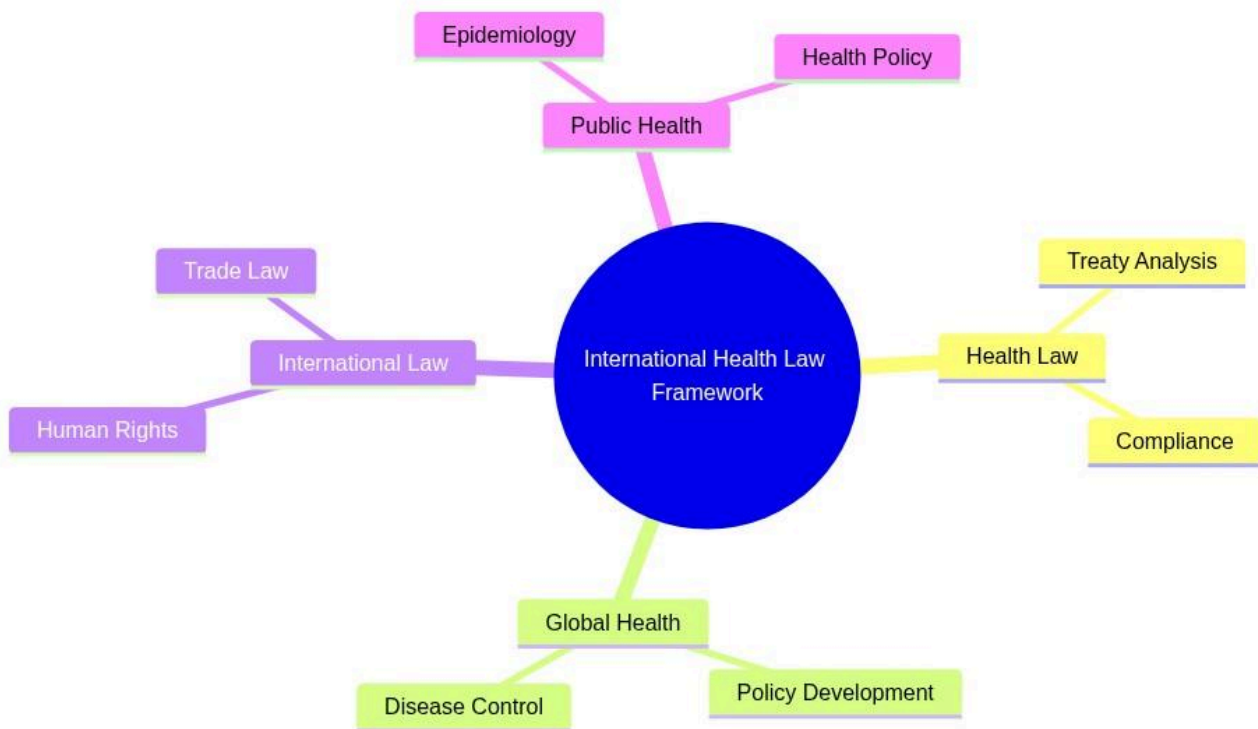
Epidemiology

Health Policy

Public Health

Trade Law

International Law

Human Rights

International Health Law Framework

Treaty Analysis

Health Law

Compliance

Global Health

Disease Control

Policy Development